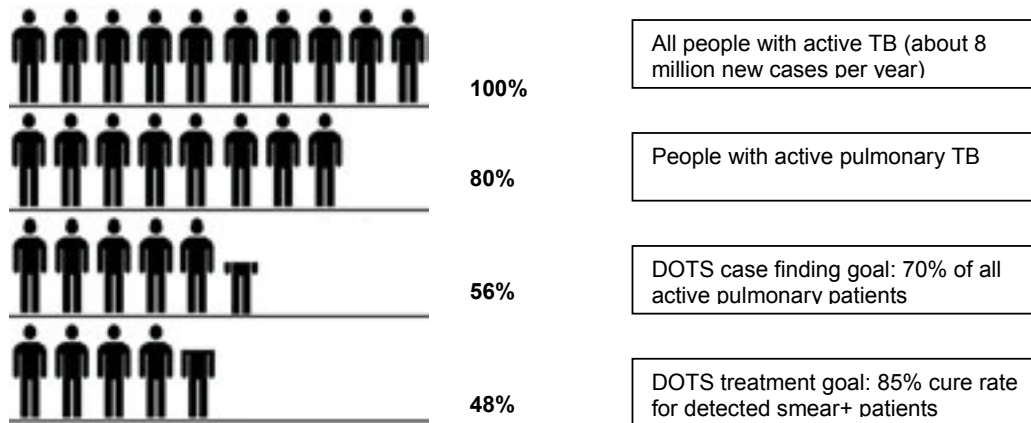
100%

All people with active TB (about 8 million new cases per year)

80%

People with active pulmonary TB

56%

DOTS case finding goal: 70% of all active pulmonary patients

48%

DOTS treatment goal: 85% cure rate for detected smear+ patients